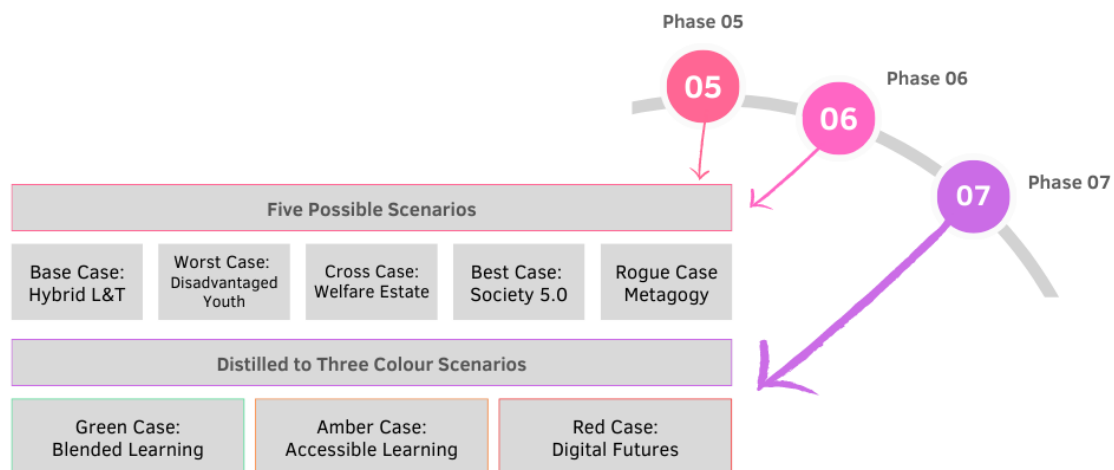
Phase 05

05

Phase 06

06

07

Phase 07

Five Possible Scenarios

Base Case: Hybrid L&T

Worst Case: Disadvantaged Youth

Cross Case: Welfare Estate

Best Case: Society 5.0

Rogue Case Metagogy

Distilled to Three Colour Scenarios

Green Case: Blended Learning

Amber Case: Accessible Learning

Red Case: Digital Futures